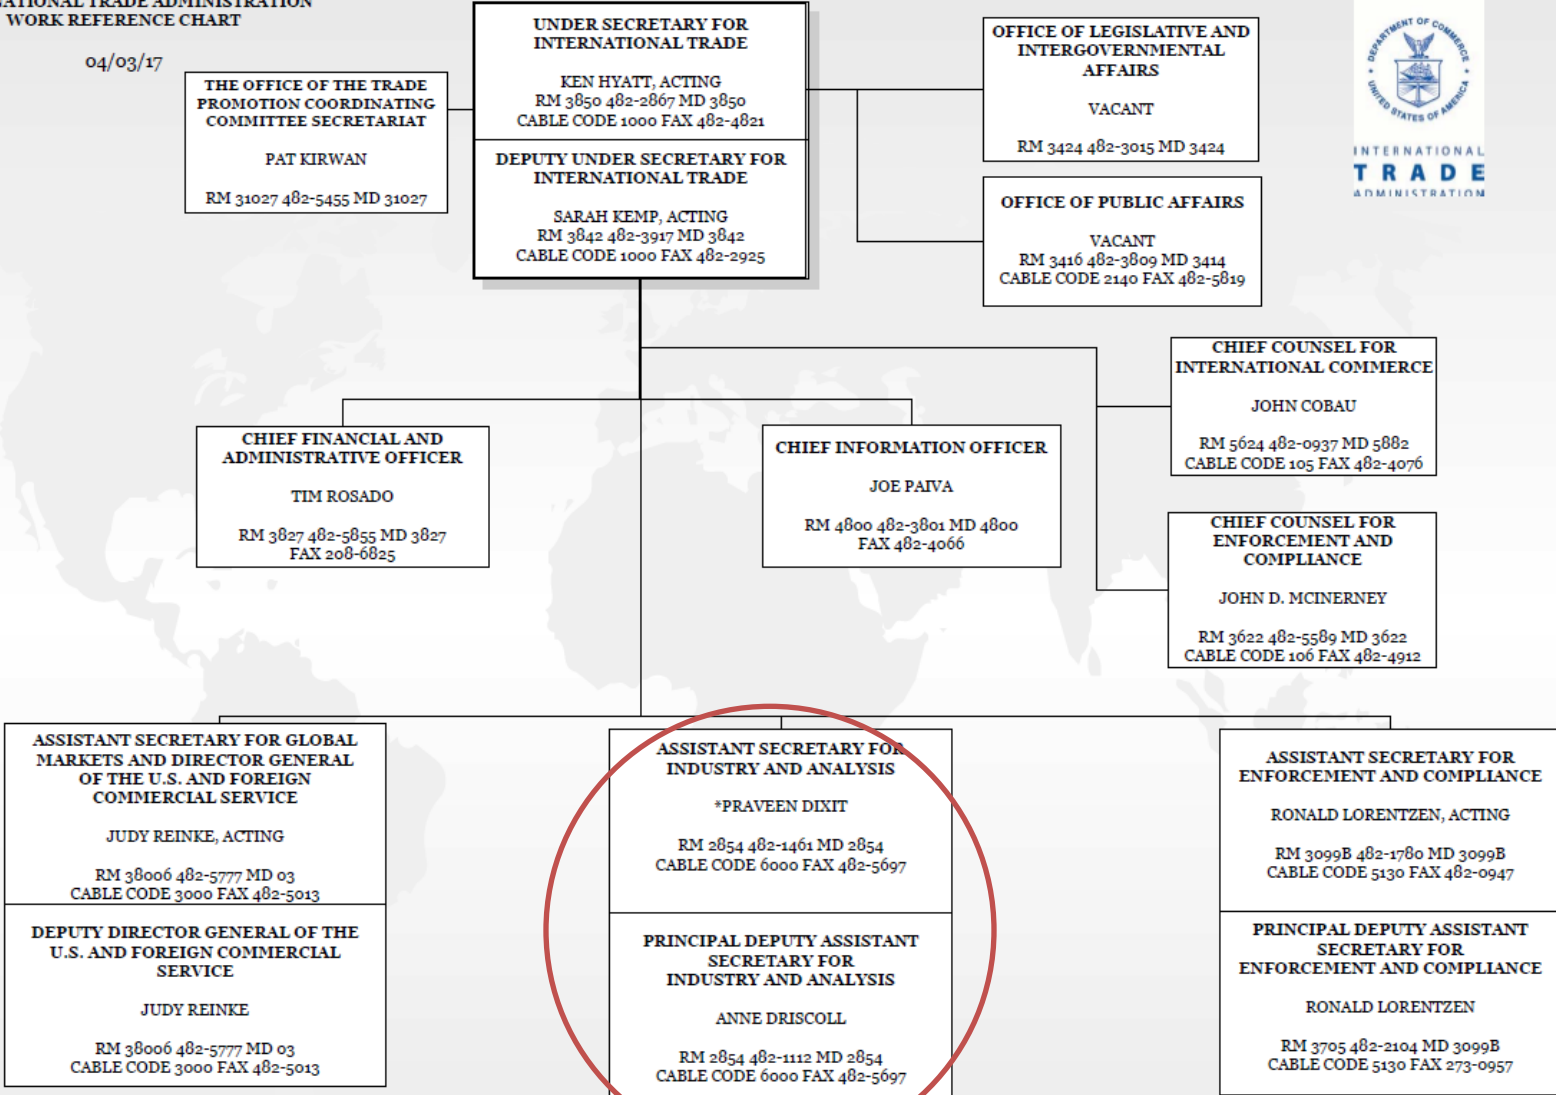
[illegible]ATIONAL TRADE ADMINISTRATION
WORK REFERENCE CHART

04/03/17

THE OFFICE OF THE TRADE PROMOTION COORDINATING COMMITTEE SECRETARIAT

PAT KIRWAN

RM 31027 482-5455 MD 31027

UNDER SECRETARY FOR INTERNATIONAL TRADE

KEN HYATT, ACTING
RM 3850 482-2867 MD 3850
CABLE CODE 1000 FAX 482-4821

DEPUTY UNDER SECRETARY FOR INTERNATIONAL TRADE

SARAH KEMP, ACTING
RM 3842 482-3917 MD 3842
CABLE CODE 1000 FAX 482-2925

OFFICE OF LEGISLATIVE AND INTERGOVERNMENTAL AFFAIRS

VACANT

RM 3424 482-3015 MD 3424

OFFICE OF PUBLIC AFFAIRS

VACANT
RM 3416 482-3809 MD 3414
CABLE CODE 2140 FAX 482-5819

DEPARTMENT OF COMMERCE UNITED STATES OF AMERICA

INTERNATIONAL
TRADE
ADMINISTRATION

CHIEF COUNSEL FOR INTERNATIONAL COMMERCE

JOHN COBAU

RM 5624 482-0937 MD 5882
CABLE CODE 105 FAX 482-4076

CHIEF FINANCIAL AND ADMINISTRATIVE OFFICER

TIM ROSADO

RM 3827 482-5855 MD 3827
FAX 208-6825

CHIEF INFORMATION OFFICER

JOE PAIVA

RM 4800 482-3801 MD 4800
FAX 482-4066

CHIEF COUNSEL FOR ENFORCEMENT AND COMPLIANCE

JOHN D. MCINERNEY

RM 3622 482-5589 MD 3622
CABLE CODE 106 FAX 482-4912

ASSISTANT SECRETARY FOR GLOBAL MARKETS AND DIRECTOR GENERAL OF THE U.S. AND FOREIGN COMMERCIAL SERVICE

JUDY REINKE, ACTING

RM 38006 482-5777 MD 03
CABLE CODE 3000 FAX 482-5013

DEPUTY DIRECTOR GENERAL OF THE U.S. AND FOREIGN COMMERCIAL SERVICE

JUDY REINKE

RM 38006 482-5777 MD 03
CABLE CODE 3000 FAX 482-5013

ASSISTANT SECRETARY FOR INDUSTRY AND ANALYSIS

*PRAVEEN DIXIT

RM 2854 482-1461 MD 2854
CABLE CODE 6000 FAX 482-5697

PRINCIPAL DEPUTY ASSISTANT SECRETARY FOR INDUSTRY AND ANALYSIS

ANNE DRISCOLL

RM 2854 482-1112 MD 2854
CABLE CODE 6000 FAX 482-5697

ASSISTANT SECRETARY FOR ENFORCEMENT AND COMPLIANCE

RONALD LORENTZEN, ACTING

RM 3099B 482-1780 MD 3099B
CABLE CODE 5130 FAX 482-0947

PRINCIPAL DEPUTY ASSISTANT SECRETARY FOR ENFORCEMENT AND COMPLIANCE

RONALD LORENTZEN

RM 3705 482-2104 MD 3099B
CABLE CODE 5130 FAX 273-0957